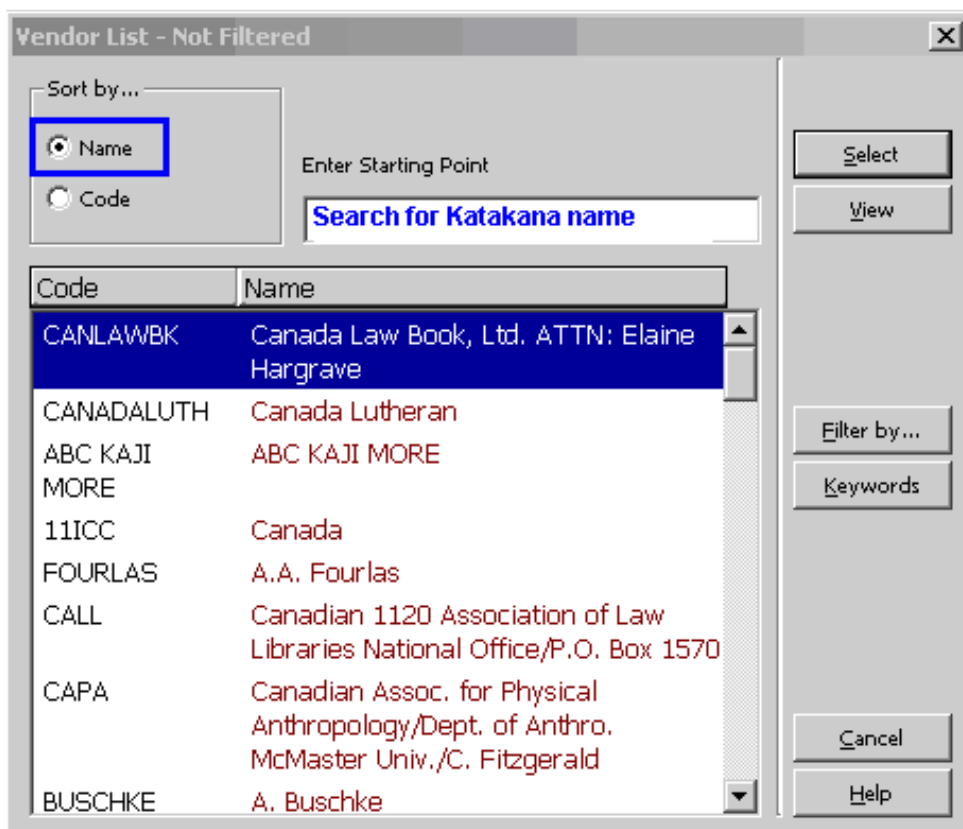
Vendor List - Not Filtered

Sort by...

Name

Code

Enter Starting Point

Search for Katakana name

Select

View

| Code | Name |
|---|---|
| CANLAWBK | Canada Law Book, Ltd. ATTN: Elaine Hargrave |
| CANADALUTH | Canada Lutheran |
| ABC KAJI MORE | ABC KAJI MORE |
| 11ICC | Canada |
| FOURLAS | A.A. Fourlas |
| CALL | Canadian 1120 Association of Law Libraries National Office/P.O. Box 1570 |
| CAPA | Canadian Assoc. for Physical Anthropology/Dept. of Anthro. McMaster Univ./C. Fitzgerald |
| BUSCHKE | A. Buschke |

Filter by...

Keywords

Cancel

Help